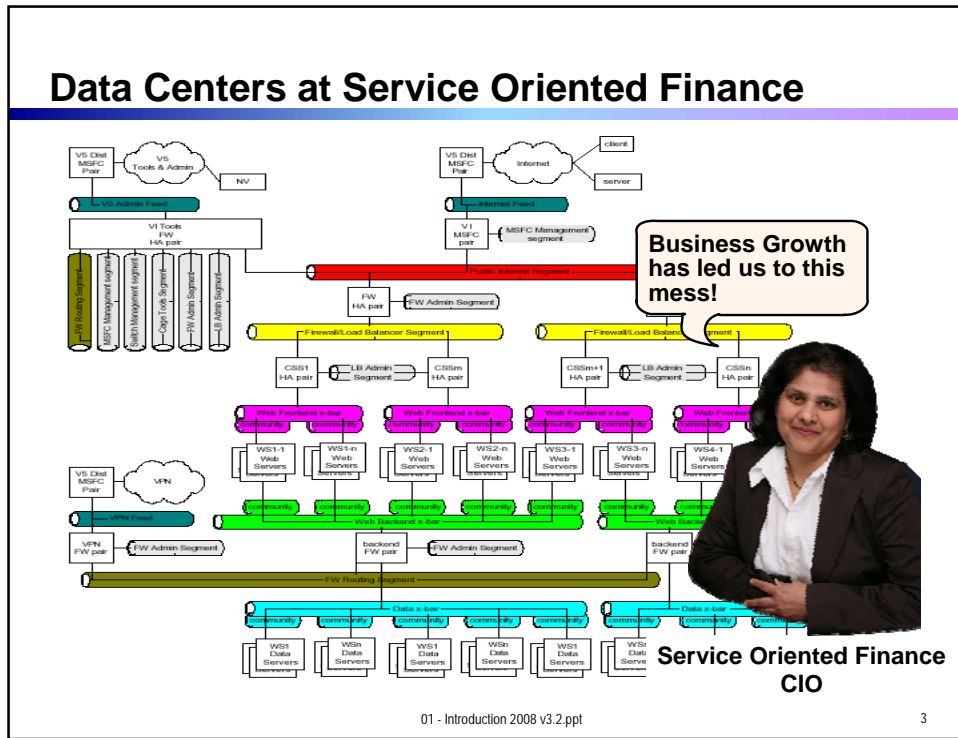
Data Centers at Service Oriented Finance

V5 Dist MSFC Pair

V5 Tools & Admin

NV

V5 Admin Feed

VI Tools FW HA pair

FW Routing Segment

MSFC Management segment

Switch Management segment

Cage Tools Segment

FW Admin Segment

LB Admin Segment

V5 Dist MSFC Pair

Internet

client

server

Internet Feed

V I MSFC pair

MSFC Management segment

Public Internet Segment

FW HA pair

FW Admin Segment

Firewall/Load Balancer Segment

Firewall/Load Balancer Segment

CSS1 HA pair

LB Admin Segment

CSSm HA pair

CSSm+1 HA pair

LB Admin Segment

CSSn HA pair

Web Frontend x-bar

Web Frontend x-bar

Web Frontend x-bar

Web Frontend

community

community

community

community

community

community

community

WS1-1 Web Servers

WS1-n Web Servers

WS2-1 Web Servers

WS2-n Web Servers

WS3-1 Web Servers

WS3-n Web Servers

WS4-1 Web Servers

V5 Dist MSFC Pair

VPN

VPN Feed

community

community

community

community

community

community

community

community

community

Web Backend x-bar

Web Backend

VPN FW pair

FW Admin Segment

backend FW pair

FW Admin Segment

backend FW pair

FW Routing Segment

Data x-bar

Data x-bar

community

community

community

community

community

community

community

community

WS1 Data Servers

WSn Data Servers

WS1 Data Servers

WSn Data Servers

WS1 Data Servers

WSn Data Serve

Business Growth has led us to this mess!

Service Oriented Finance CIO

01 - Introduction 2008 v3.2.ppt

3